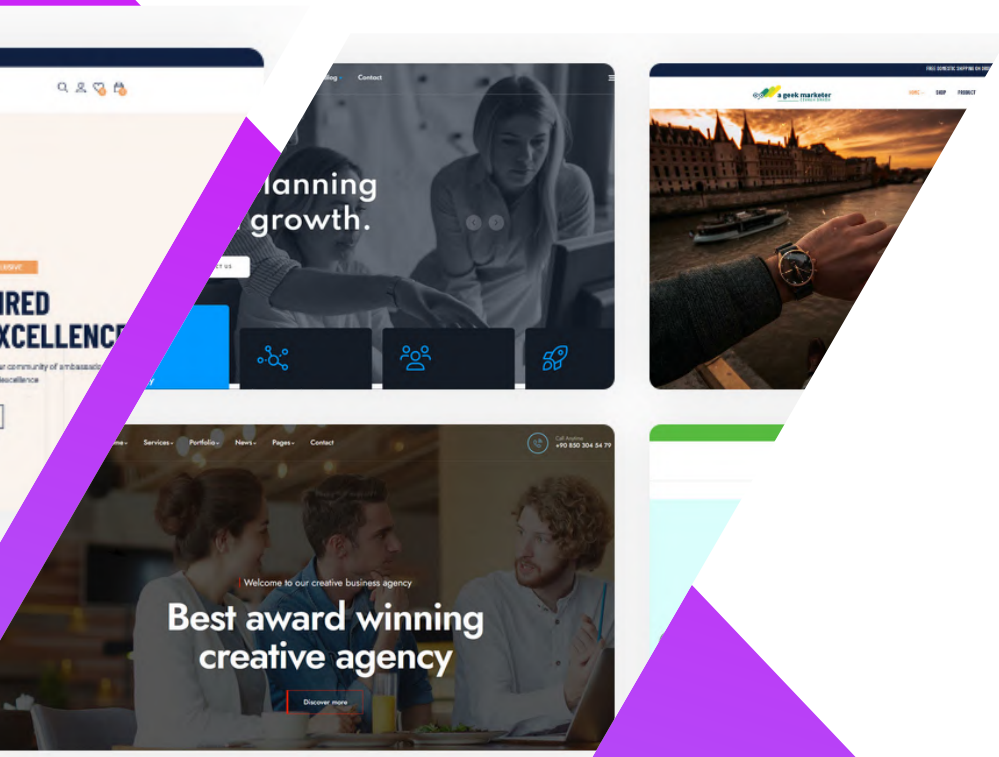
IRED
XCELLENCE
ur community of ambassado
excellence

lling Contact
lanning
growth.

FREE DOMESTIC SHIPPING ON ORD
a geek marketer
HOME SHOP PRODUCT

me Services Portfolio News Pages Contact
Call Anytime
+90 850 304 54 79
Welcome to our creative business agency
Best award winning creative agency
Discover more